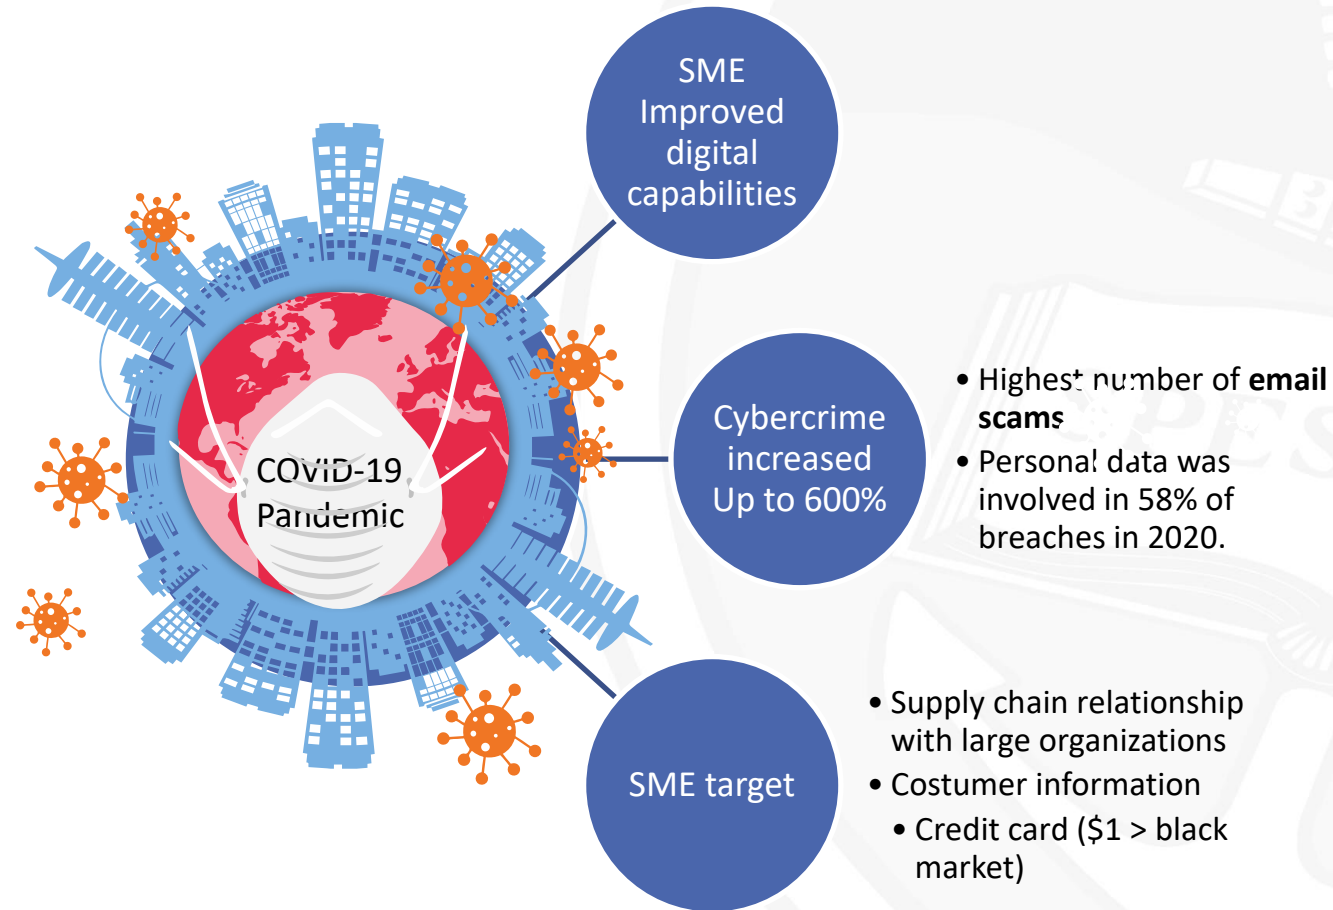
COVID-19 Pandemic

SME Improved digital capabilities

Cybercrime increased Up to 600%

- Highest number of **email scams**
- Personal data was involved in 58% of breaches in 2020.

SME target

- Supply chain relationship with large organizations
- Costumer information
  - Credit card ($1 > black market)